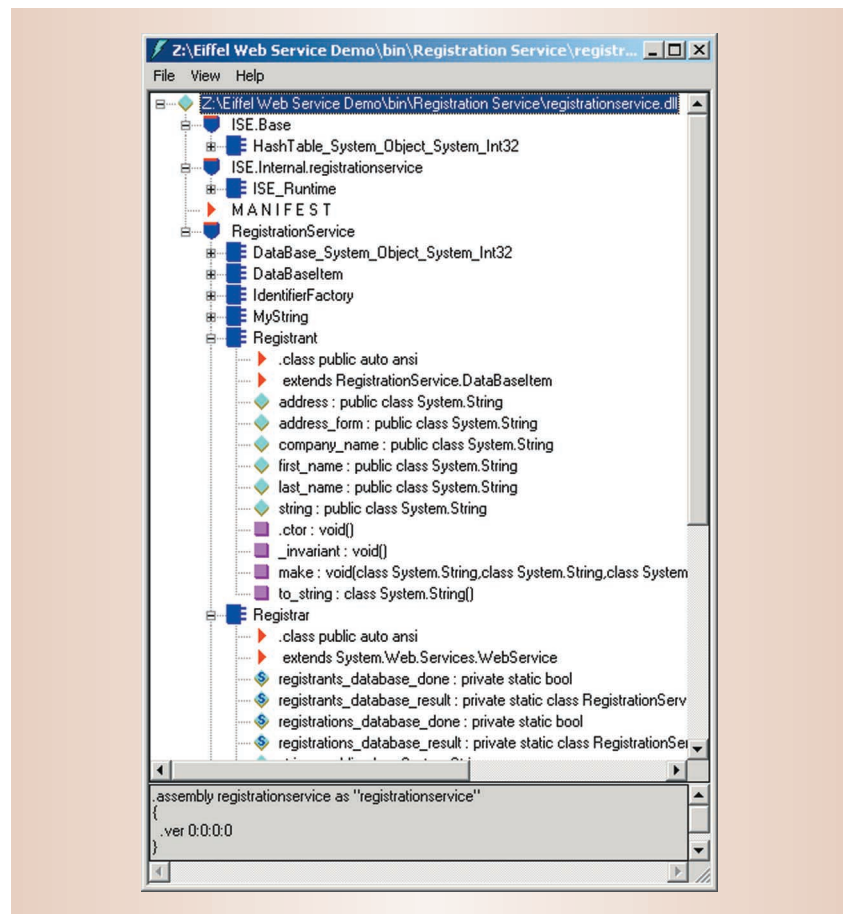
Z:\Eiffel Web Service Demo\bin\Registration Service\registr...

File View Help

Z:\Eiffel Web Service Demo\bin\Registration Service\registrationservice.dll
ISE.Base
HashTable_System_Object_System_Int32
ISE.Internal.registrationservice
ISE_Runtime
MANIFEST
RegistrationService
DataBase_System_Object_System_Int32
DataBaseItem
IdentifierFactory
MyString
Registrant
.class public auto ansi
extends RegistrationService.DataBaseItem
address : public class System.String
address_form : public class System.String
company_name : public class System.String
first_name : public class System.String
last_name : public class System.String
string : public class System.String
.ctor : void()
_invariant : void()
make : void(class System.String,class System.String,class System
to_string : class System.String()
Registrar
.class public auto ansi
extends System.Web.Services.WebService
registrants_database_done : private static bool
registrants_database_result : private static class RegistrationServ
registrations_database_done : private static bool
registrations_database_result : private static class RegistrationSer
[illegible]

.assembly registrationservice as "registrationservice"
{
.ver 0:0:0:0
}